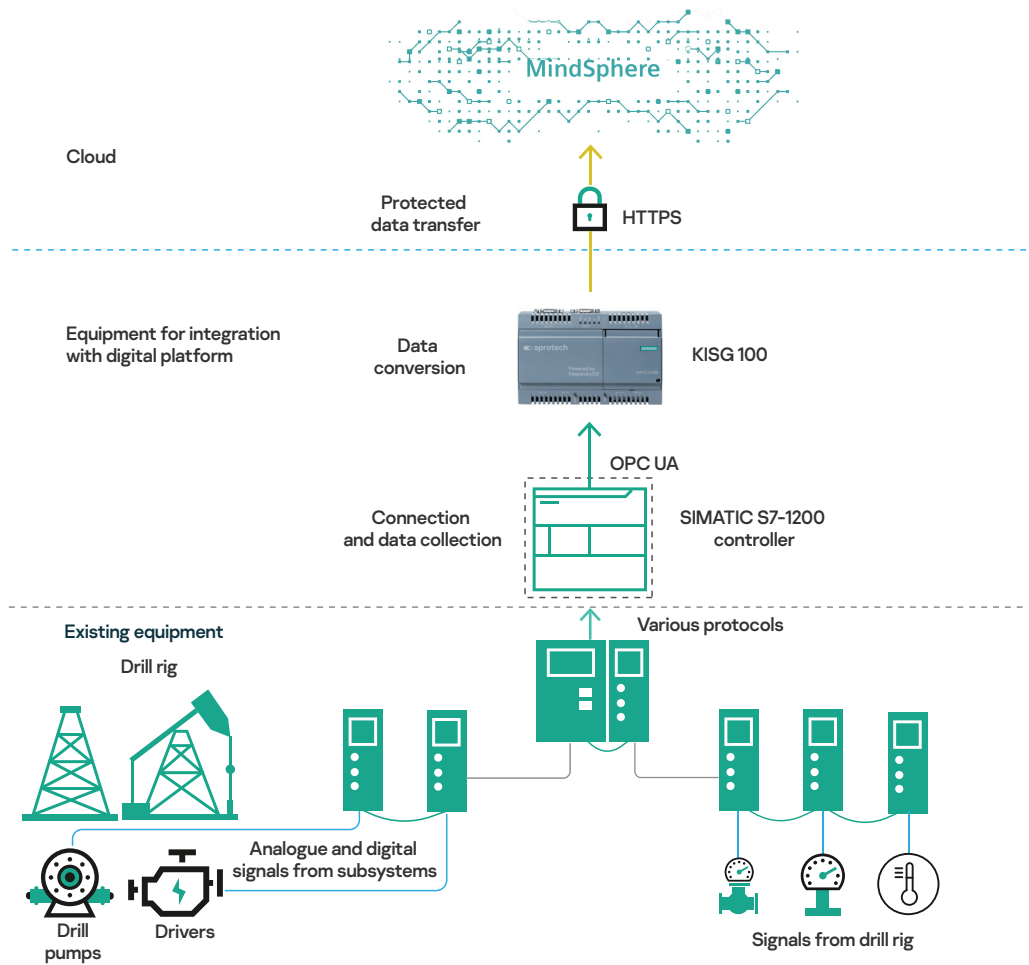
MindSphere

Cloud

Protected data transfer

HTTPS

Equipment for integration with digital platform

Data conversion

aprotech

KISG 100

OPC UA

Connection and data collection

SIMATIC S7-1200 controller

Existing equipment

Various protocols

Drill rig

Analogue and digital signals from subsystems

Drill pumps

Drivers

Signals from drill rig